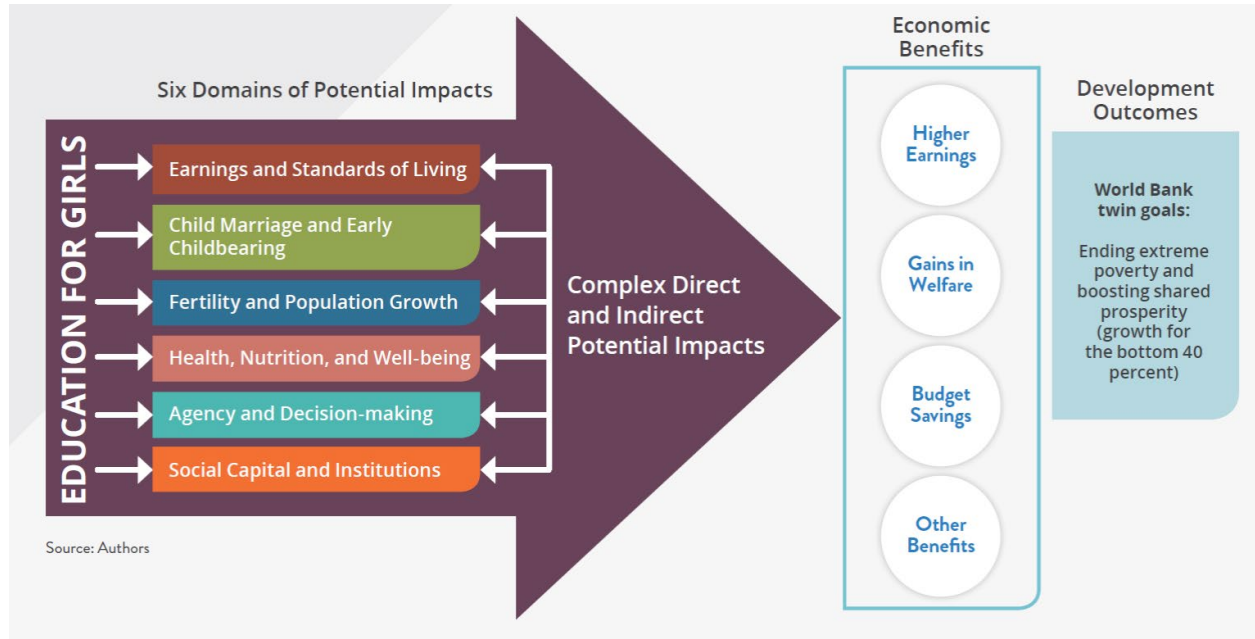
Six Domains of Potential Impacts

EDUCATION FOR GIRLS

Earnings and Standards of Living

Child Marriage and Early Childbearing

Fertility and Population Growth

Health, Nutrition, and Well-being

Agency and Decision-making

Social Capital and Institutions

Complex Direct and Indirect Potential Impacts

Economic Benefits

Higher Earnings

Gains in Welfare

Budget Savings

Other Benefits

Development Outcomes

World Bank twin goals:

Ending extreme poverty and boosting shared prosperity (growth for the bottom 40 percent)

Source: Authors